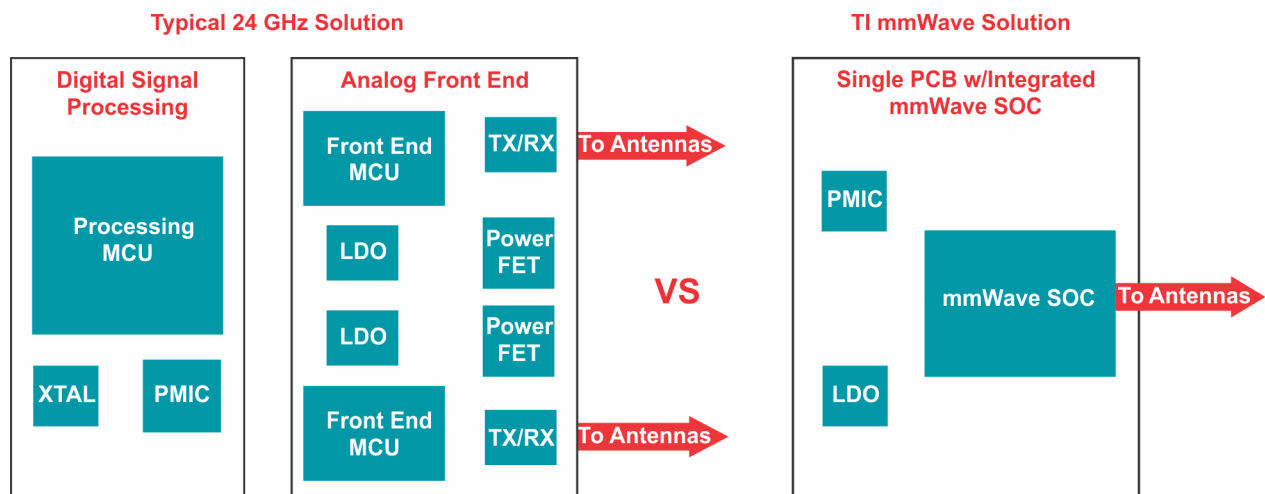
Typical 24 GHz Solution

Digital Signal Processing

Processing MCU

XTAL

PMIC

Analog Front End

Front End MCU

TX/RX

To Antennas

LDO

Power FET

LDO

Power FET

Front End MCU

TX/RX

To Antennas

VS

TI mmWave Solution

Single PCB w/Integrated mmWave SOC

PMIC

mmWave SOC

To Antennas

LDO